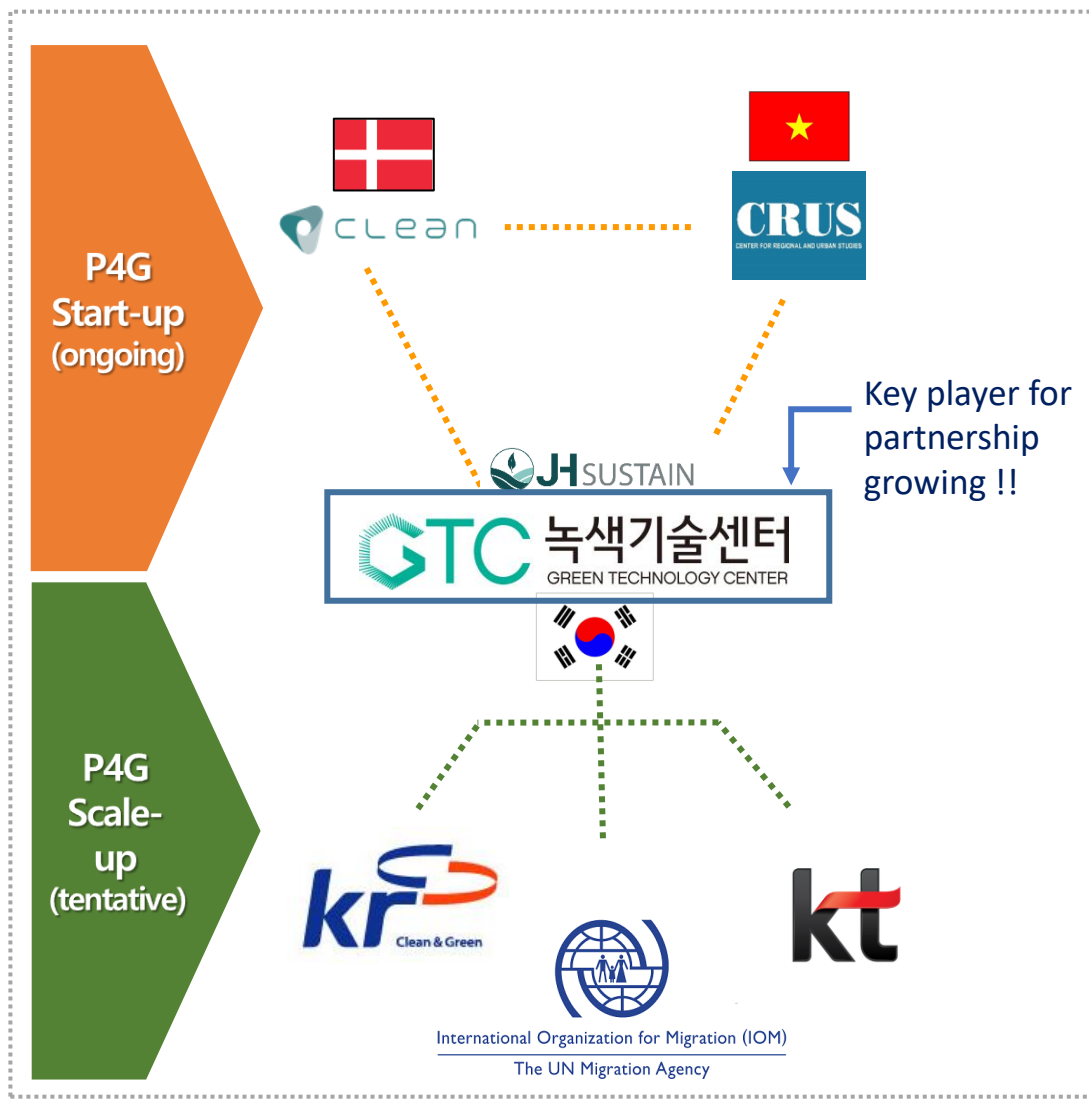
P4G Start-up (ongoing)

CLEAN

CRUS
CENTER FOR REGIONAL AND URBAN STUDIES

Key player for partnership growing !!

JH SUSTAIN

GTC 녹색기술센터
GREEN TECHNOLOGY CENTER

P4G Scale-up (tentative)

kr Clean & Green

International Organization for Migration (IOM)
The UN Migration Agency

kt